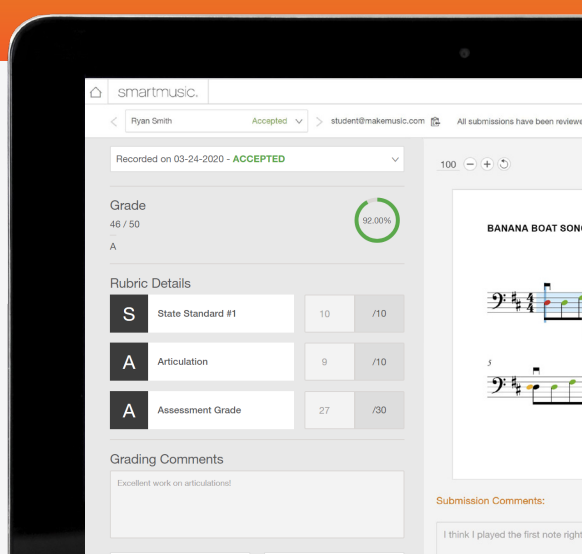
smartmusic.

Ryan Smith Accepted

student@makemusic.com

All submissions have been reviewe

Recorded on 03-24-2020 - ACCEPTED

Grade

46 / 50

A

92.00%

Rubric Details

| S | State Standard #1 | 10 | /10 |
|---|---|---|---|
| A | Articulation | 9 | /10 |
| A | Assessment Grade | 27 | /30 |

Grading Comments

Excellent work on articulations!

100

BANANA BOAT SON

5

Submission Comments:

I think I played the first note right